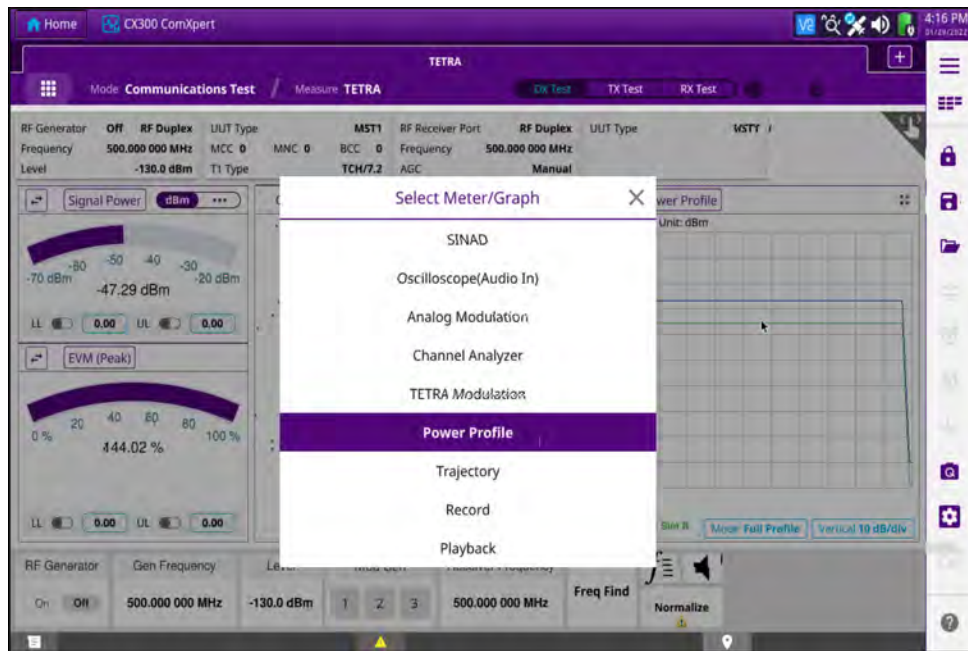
Home CX300 ComXpert

4:16 PM
01/29/2022

TETRA

Mode Communications Test / Measure TETRA

DX Test TX Test RX Test

RF Generator Off RF Duplex UUT Type MST1
Frequency 500.000 000 MHz MCC 0 MNC 0 BCC 0
Level -130.0 dBm T1 Type TCH/7.2

RF Receiver Port RF Duplex UUT Type MSTY
Frequency 500.000 000 MHz
AGC Manual

Signal Power dBm ...

-80 -50 -40 -30
-70 dBm -20 dBm
-47.29 dBm

LL 0.00 UL 0.00

EVM (Peak)

20 40 60 80
0 % 100 %
144.02 %

LL 0.00 UL 0.00

Select Meter/Graph

SINAD
Oscilloscope(Audio In)
Analog Modulation
Channel Analyzer
TETRA Modulation
Power Profile
Trajectory
Record
Playback

wer Profile
Unit: dBm

Slot 8 Mode Full Profile Vertical 10 dB/div

RF Generator Gen Frequency Le

On Off 500.000 000 MHz -130.0 dBm 1 2 3 500.000 000 MHz Freq Find Normalize